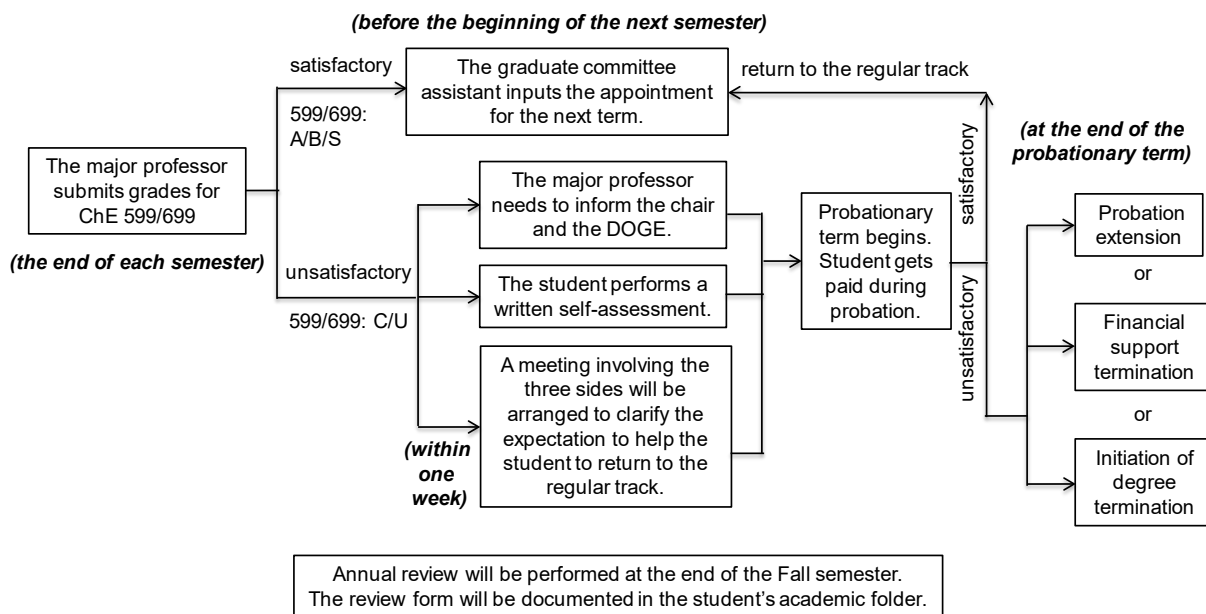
(before the beginning of the next semester)

The major professor submits grades for ChE 599/699

(the end of each semester)

satisfactory

599/699: A/B/S

The graduate committee assistant inputs the appointment for the next term.

return to the regular track

unsatisfactory

599/699: C/U

The major professor needs to inform the chair and the DOGE.

The student performs a written self-assessment.

A meeting involving the three sides will be arranged to clarify the expectation to help the student to return to the regular track.

(within one week)

Probationary term begins. Student gets paid during probation.

satisfactory

unsatisfactory

(at the end of the probationary term)

Probation extension

or

Financial support termination

or

Initiation of degree termination

Annual review will be performed at the end of the Fall semester. The review form will be documented in the student's academic folder.